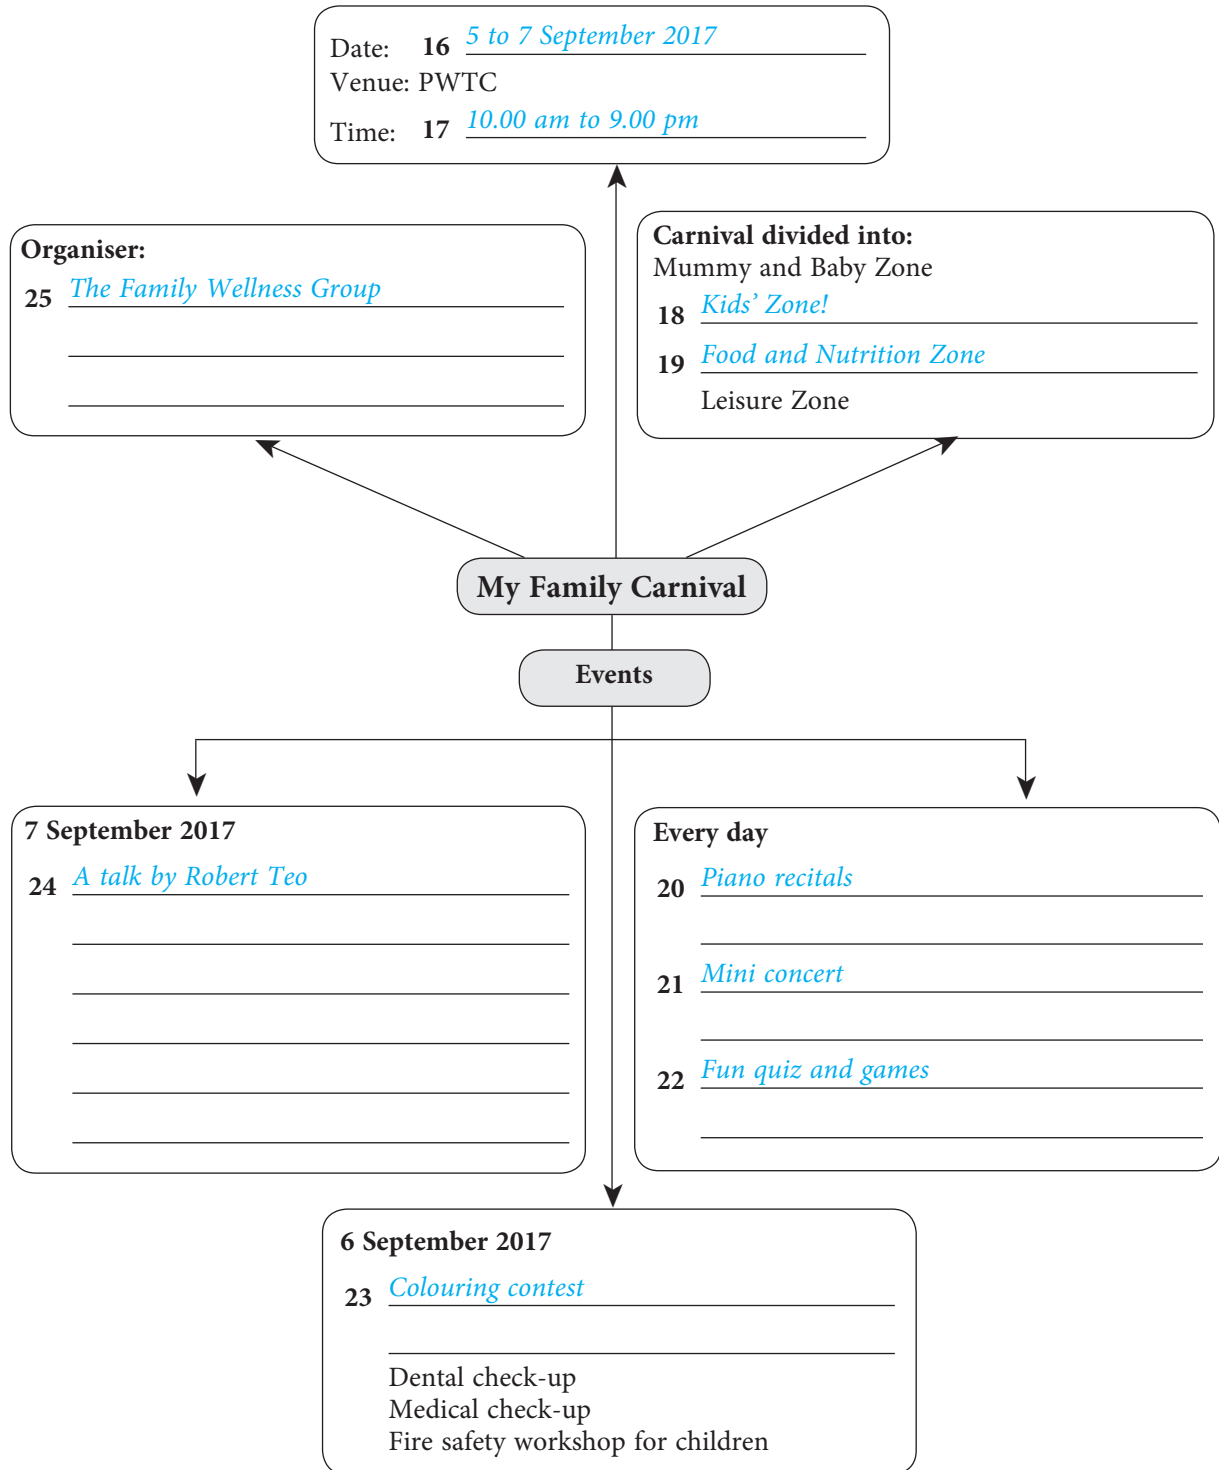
Date: 16 5 to 7 September 2017
Venue: PWTC
Time: 17 10.00 am to 9.00 pm

Organiser:
25 The Family Wellness Group

Carnival divided into:
Mummy and Baby Zone
18 Kids' Zone!
19 Food and Nutrition Zone
Leisure Zone

My Family Carnival

Events

7 September 2017
24 A talk by Robert Teo

Every day
20 Piano recitals
21 Mini concert
22 Fun quiz and games

6 September 2017
23 Colouring contest
Dental check-up
Medical check-up
Fire safety workshop for children